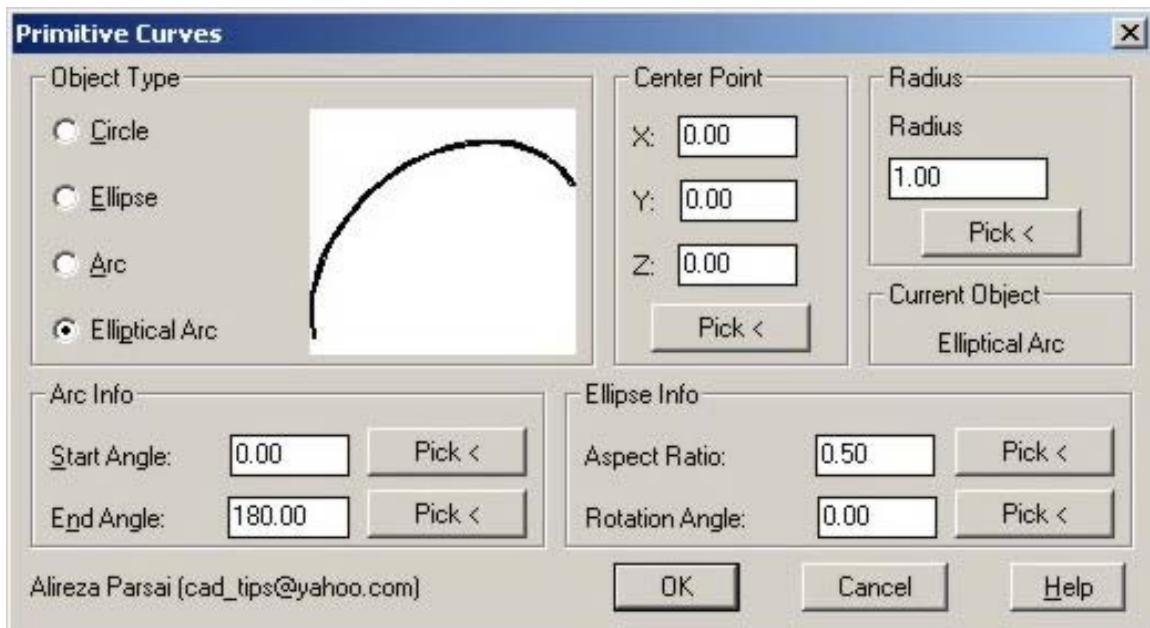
Primitive Curves

Object Type

Circle

Ellipse

Arc

Elliptical Arc

Center Point

X: 0.00

Y: 0.00

Z: 0.00

Pick <

Radius

Radius

1.00

Pick <

Current Object

Elliptical Arc

Arc Info

Start Angle: 0.00 Pick <

End Angle: 180.00 Pick <

Ellipse Info

Aspect Ratio: 0.50 Pick <

Rotation Angle: 0.00 Pick <

Alireza Parsai (cad_tips@yahoo.com)

OK

Cancel

Help